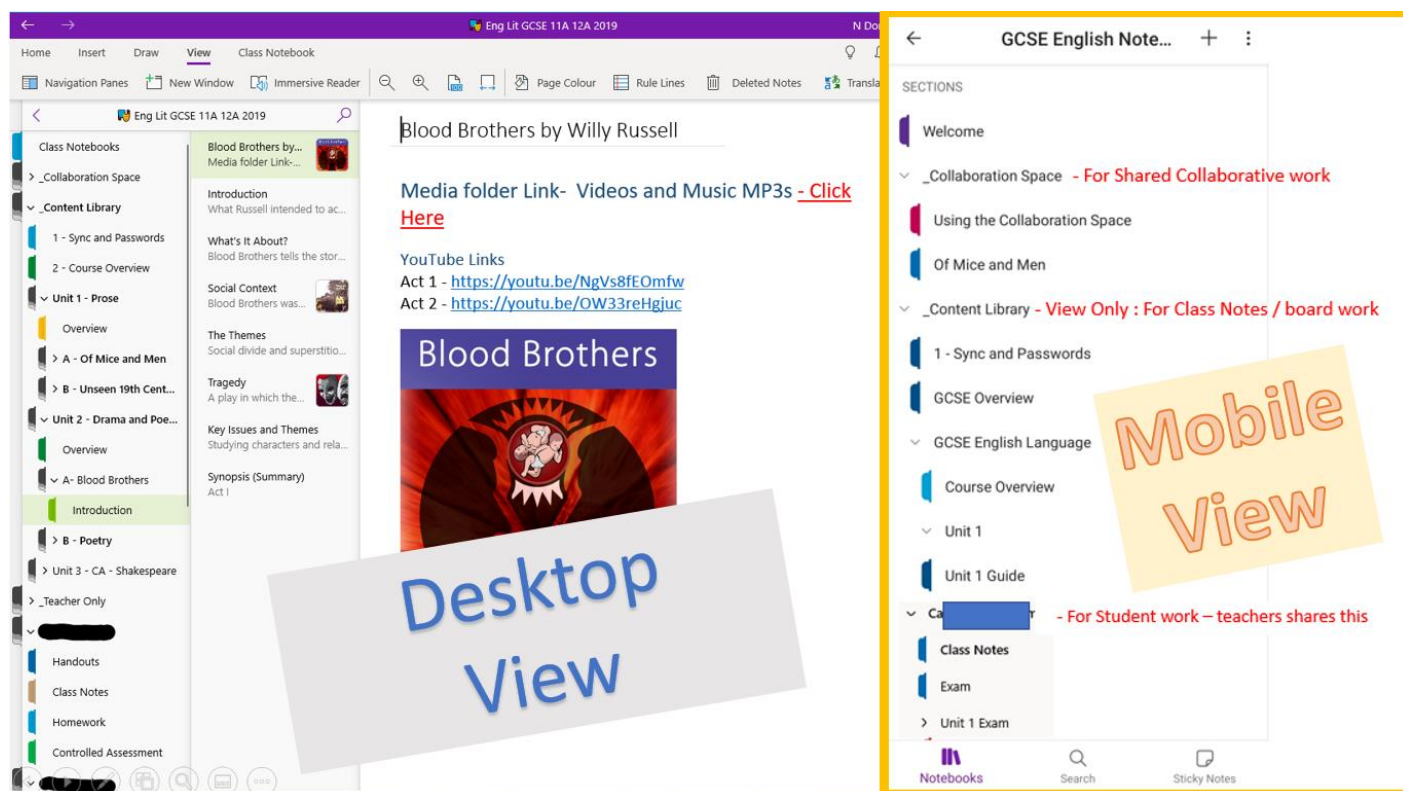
Eng Lit GCSE 11A 12A 2019

N Do

Home Insert Draw View Class Notebook

Navigation Panes New Window Immersive Reader Page Colour Rule Lines Deleted Notes Transla

Eng Lit GCSE 11A 12A 2019

Class Notebooks
> _Collaboration Space
_Content Library
1 - Sync and Passwords
2 - Course Overview
Unit 1 - Prose
Overview
> A - Of Mice and Men
> B - Unseen 19th Cent...
Unit 2 - Drama and Poe...
Overview
A- Blood Brothers
Introduction
> B - Poetry
> Unit 3 - CA - Shakespeare
> _Teacher Only
Handouts
Class Notes
Homework
Controlled Assessment

Blood Brothers by...
Media folder Link-...

Introduction
What Russell intended to ac...

What's It About?
Blood Brothers tells the stor...

Social Context
Blood Brothers was...

The Themes
Social divide and superstitio...

Tragedy
A play in which the...

Key Issues and Themes
Studying characters and rela...

Synopsis (Summary)
Act I

Blood Brothers by Willy Russell

Media folder Link- Videos and Music MP3s - Click Here

YouTube Links
Act 1 - https://youtu.be/NgVs8fEOmfw
Act 2 - https://youtu.be/OW33reHgjuc

Blood Brothers

Desktop View

GCSE English Note...

SECTIONS

Welcome
_Collaboration Space - For Shared Collaborative work
Using the Collaboration Space
Of Mice and Men
_Content Library - View Only : For Class Notes / board work
1 - Sync and Passwords
GCSE Overview
GCSE English Language
Course Overview
Unit 1
Unit 1 Guide
Ca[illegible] - For Student work – teachers shares this
Class Notes
Exam
> Unit 1 Exam

Mobile View

Notebooks Search Sticky Notes